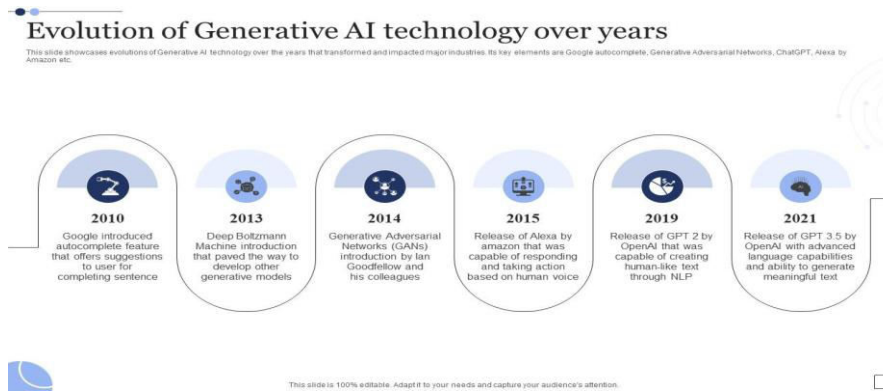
Evolution of Generative AI technology over years

This slide showcases evolutions of Generative AI technology over the years that transformed and impacted major industries. Its key elements are Google autocomplete, Generative Adversarial Networks, ChatGPT, Alexa by Amazon etc.

2010
Google introduced autocomplete feature that offers suggestions to user for completing sentence

2013
Deep Boltzmann Machine introduction that paved the way to develop other generative models

2014
Generative Adversarial Networks (GANs) introduction by Ian Goodfellow and his colleagues

2015
Release of Alexa by amazon that was capable of responding and taking action based on human voice

2019
Release of GPT 2 by OpenAI that was capable of creating human-like text through NLP

2021
Release of GPT 3.5 by OpenAI with advanced language capabilities and ability to generate meaningful text

This slide is 100% editable. Adapt it to your needs and capture your audience's attention.